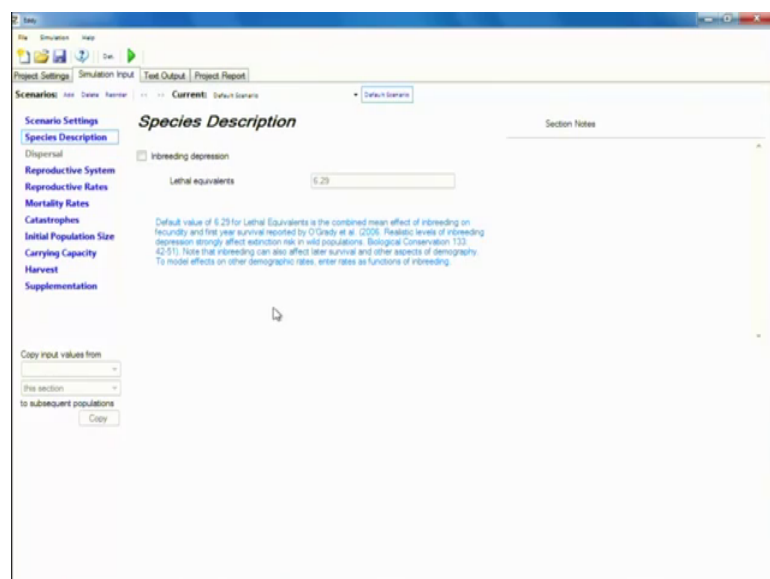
Easy

File Simulation Help

Project Settings Simulation Input Text Output Project Report

Scenarios: Add Delete Reorder << >> Current: Default Scenario Default Scenario

Scenario Settings
Species Description
Dispersal
Reproductive System
Reproductive Rates
Mortality Rates
Catastrophes
Initial Population Size
Carrying Capacity
Harvest
Supplementation

Species Description

Inbreeding depression

Lethal equivalents 6.29

Default value of 6.29 for Lethal Equivalents is the combined mean effect of inbreeding on fecundity and first year survival reported by O'Grady et al. (2006. Realistic levels of inbreeding depression strongly affect extinction risk in wild populations. Biological Conservation 133: 42-51). Note that inbreeding can also affect later survival and other aspects of demography. To model effects on other demographic rates, enter rates as functions of inbreeding.

Section Notes

Copy input values from

this section

to subsequent populations

Copy